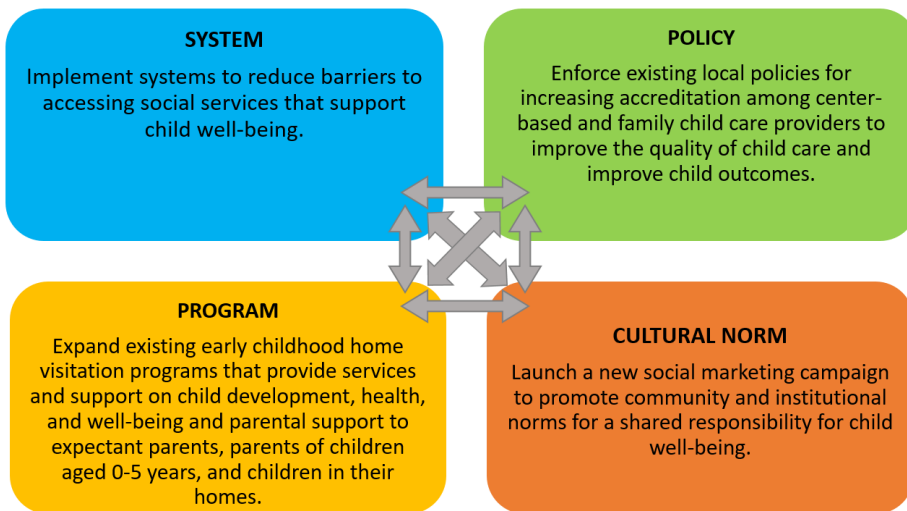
SYSTEM

Implement systems to reduce barriers to accessing social services that support child well-being.

POLICY

Enforce existing local policies for increasing accreditation among center-based and family child care providers to improve the quality of child care and improve child outcomes.

PROGRAM

Expand existing early childhood home visitation programs that provide services and support on child development, health, and well-being and parental support to expectant parents, parents of children aged 0-5 years, and children in their homes.

CULTURAL NORM

Launch a new social marketing campaign to promote community and institutional norms for a shared responsibility for child well-being.